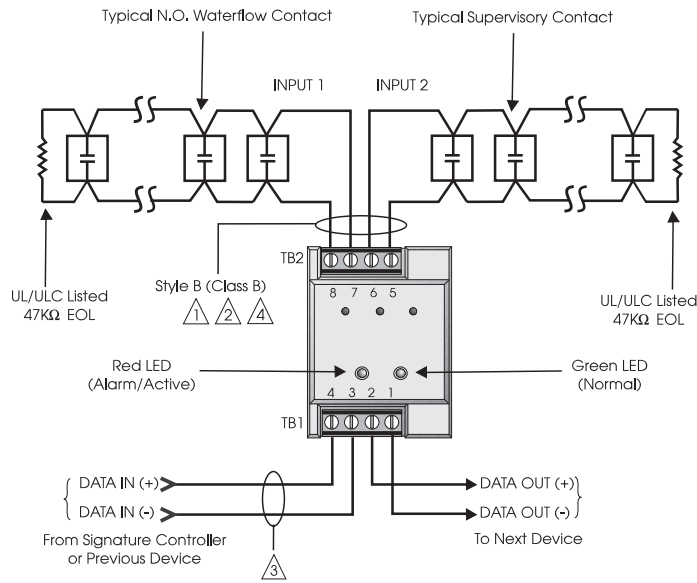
Typical N.O. Waterflow Contact

Typical Supervisory Contact

INPUT 1

INPUT 2

TB2

8 7 6 5

UL/ULC Listed 47KΩ EOL

Style B (Class B)

1 2 4

UL/ULC Listed 47KΩ EOL

Red LED (Alarm/Active)

Green LED (Normal)

4 3 2 1

TB1

DATA IN (+)

DATA IN (-)

From Signature Controller or Previous Device

3

DATA OUT (+)

DATA OUT (-)

To Next Device